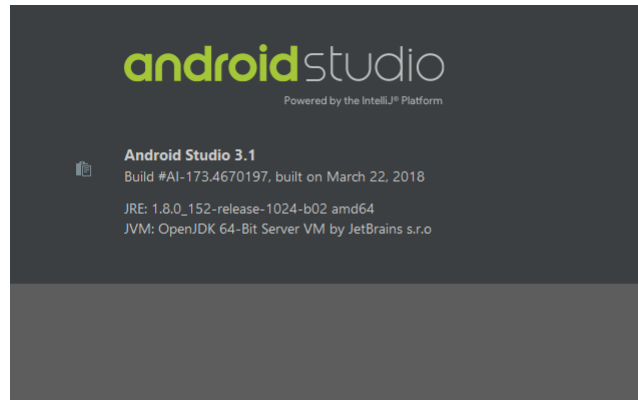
androidstudio
Powered by the IntelliJ® Platform

Android Studio 3.1
Build #AI-173.4670197, built on March 22, 2018

JRE: 1.8.0_152-release-1024-b02 amd64
JVM: OpenJDK 64-Bit Server VM by JetBrains s.r.o